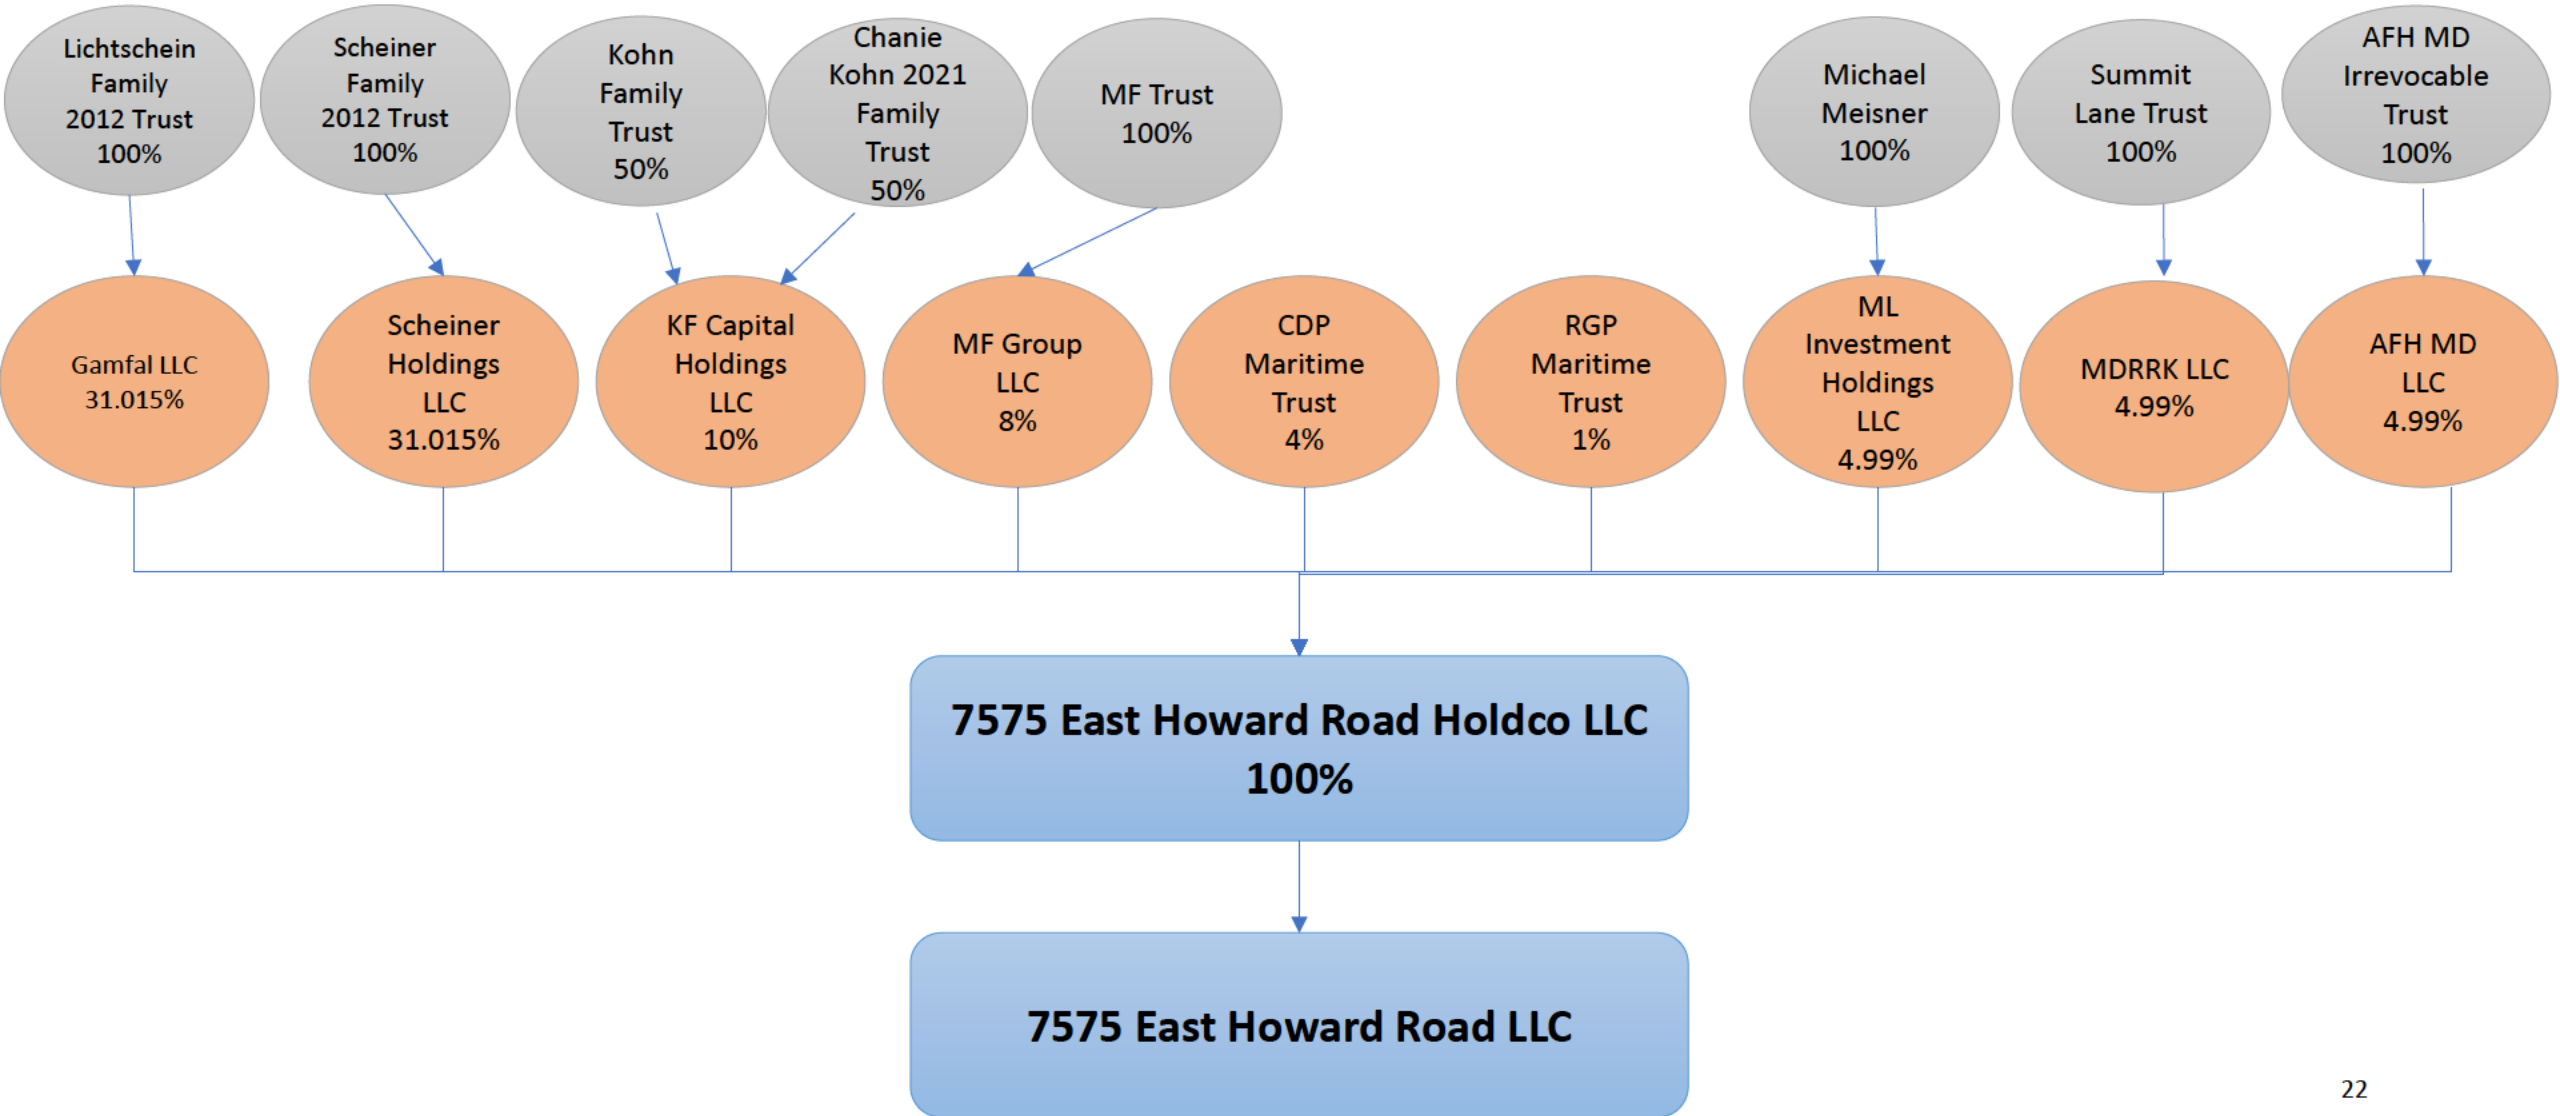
Lichtschein Family 2012 Trust 100%

Scheiner Family 2012 Trust 100%

Kohn Family Trust 50%

Chanie Kohn 2021 Family Trust 50%

MF Trust 100%

Michael Meisner 100%

Summit Lane Trust 100%

AFH MD Irrevocable Trust 100%

Gamfal LLC 31.015%

Scheiner Holdings LLC 31.015%

KF Capital Holdings LLC 10%

MF Group LLC 8%

CDP Maritime Trust 4%

RGP Maritime Trust 1%

ML Investment Holdings LLC 4.99%

MDRRK LLC 4.99%

AFH MD LLC 4.99%

7575 East Howard Road Holdco LLC 100%

7575 East Howard Road LLC

22